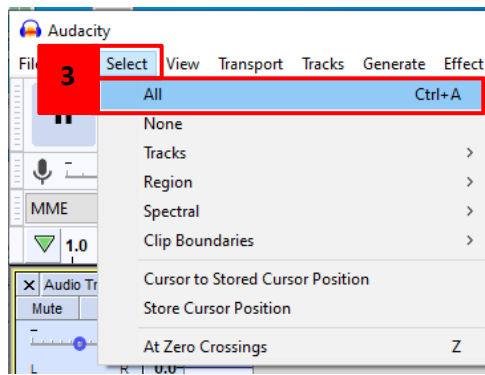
Audacity

File 3 Select View Transport Tracks Generate Effect

All Ctrl+A
None
Tracks >
Region >
Spectral >
Clip Boundaries >
Cursor to Stored Cursor Position
Store Cursor Position
At Zero Crossings Z

MME
1.0
Audio Tr
Mute
L R 0.0